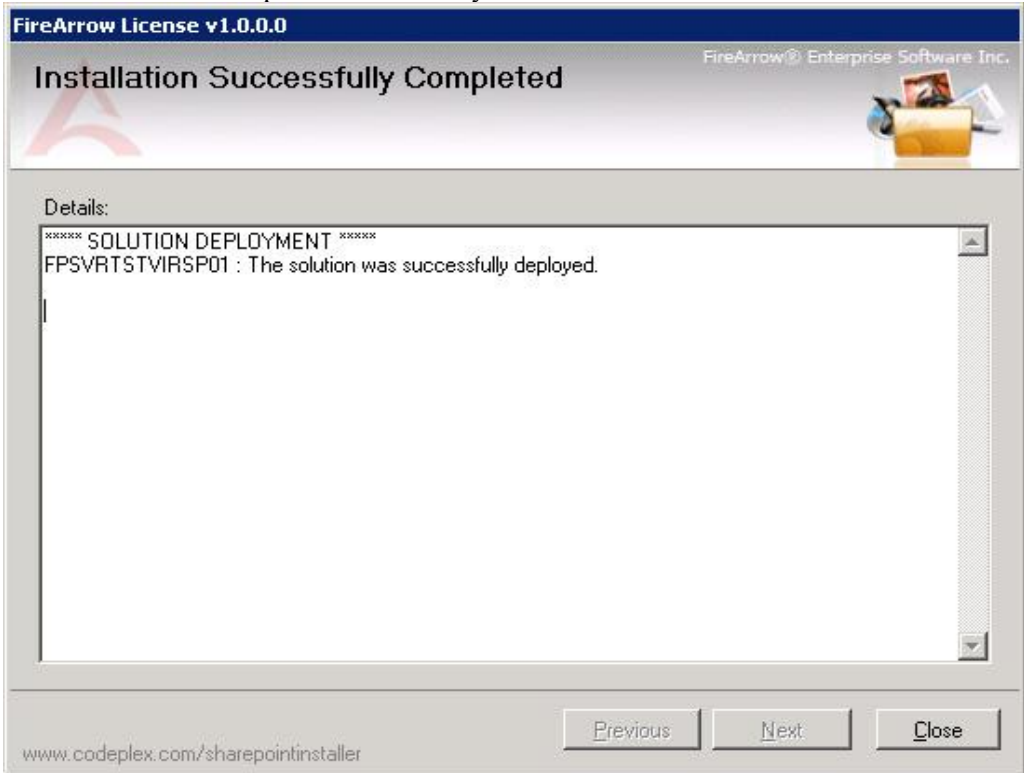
FireArrow License v1.0.0.0

Installation Successfully Completed

FireArrow® Enterprise Software Inc.

Details:

***** SOLUTION DEPLOYMENT *****
FPSVRTSTVIRSP01 : The solution was successfully deployed.

Previous

Next

Close

www.codeplex.com/sharepointinstaller